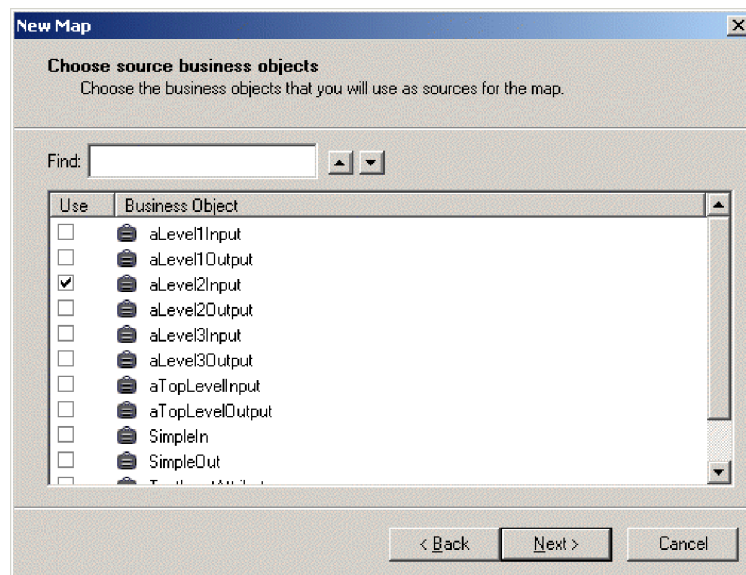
New Map

Choose source business objects
Choose the business objects that you will use as sources for the map.

Find:

| Use | Business Object |
|---|---|
| ☐ | aLevel1Input |
| ☐ | aLevel1Output |
| ☑ | aLevel2Input |
| ☐ | aLevel2Output |
| ☐ | aLevel3Input |
| ☐ | aLevel3Output |
| ☐ | aTopLevelInput |
| ☐ | aTopLevelOutput |
| ☐ | SimpleIn |
| ☐ | SimpleOut |
| ☐ | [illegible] |

< Back | Next > | Cancel